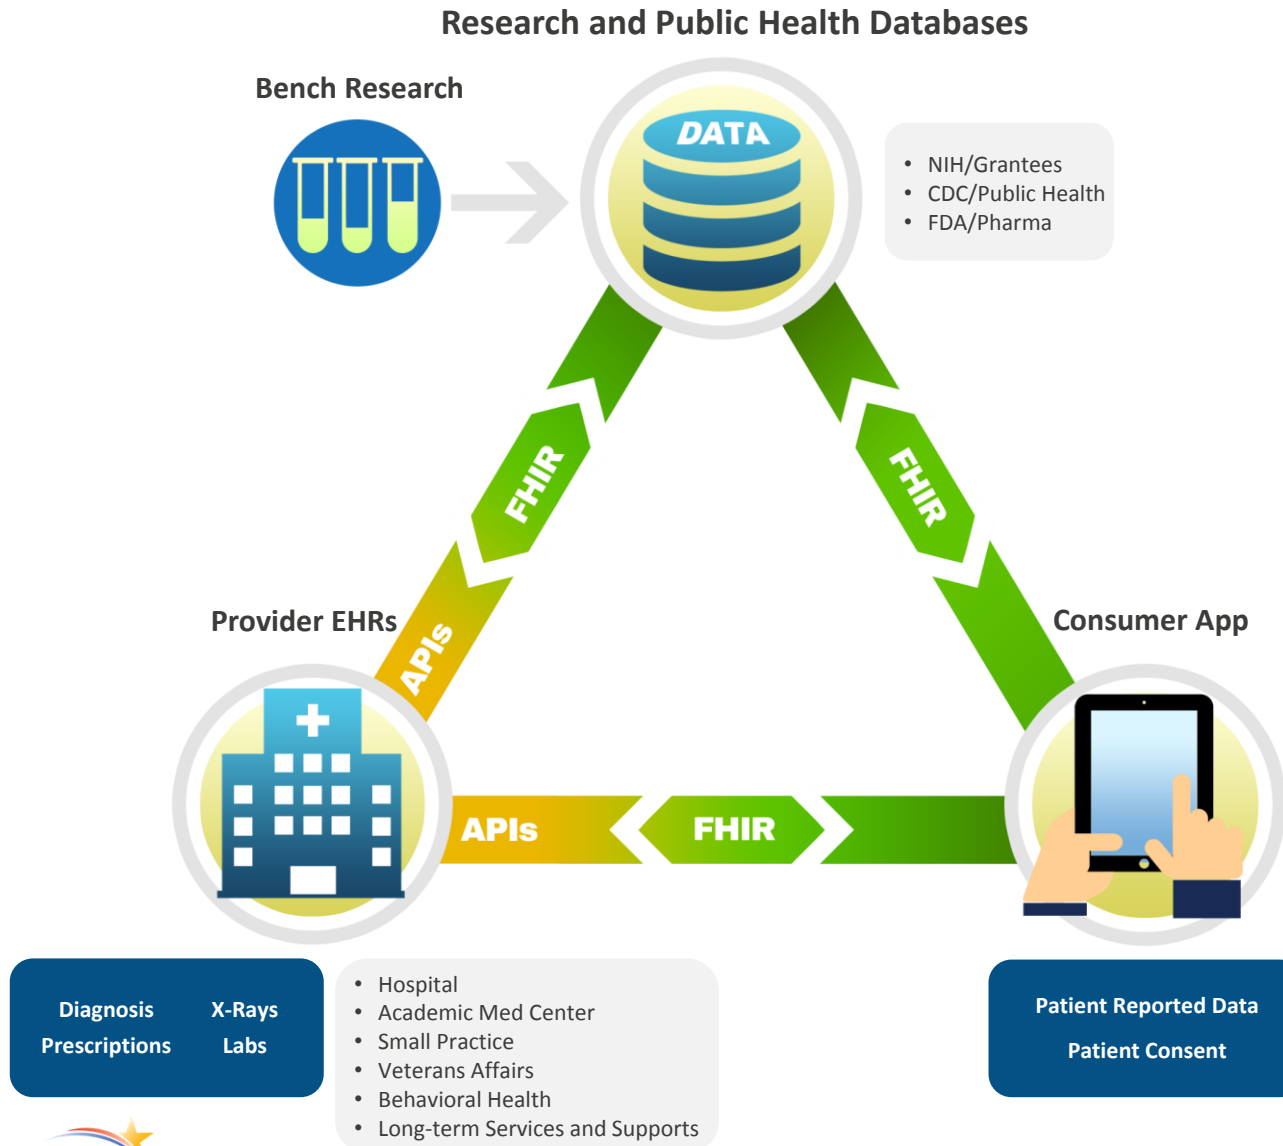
Research and Public Health Databases

Bench Research

DATA

- NIH/Grantees
- CDC/Public Health
- FDA/Pharma

FHIR

FHIR

Provider EHRs

APIs

Consumer App

APIs

FHIR

Diagnosis X-Rays
Prescriptions Labs

- Hospital
- Academic Med Center
- Small Practice
- Veterans Affairs
- Behavioral Health
- Long-term Services and Supports

Patient Reported Data
Patient Consent